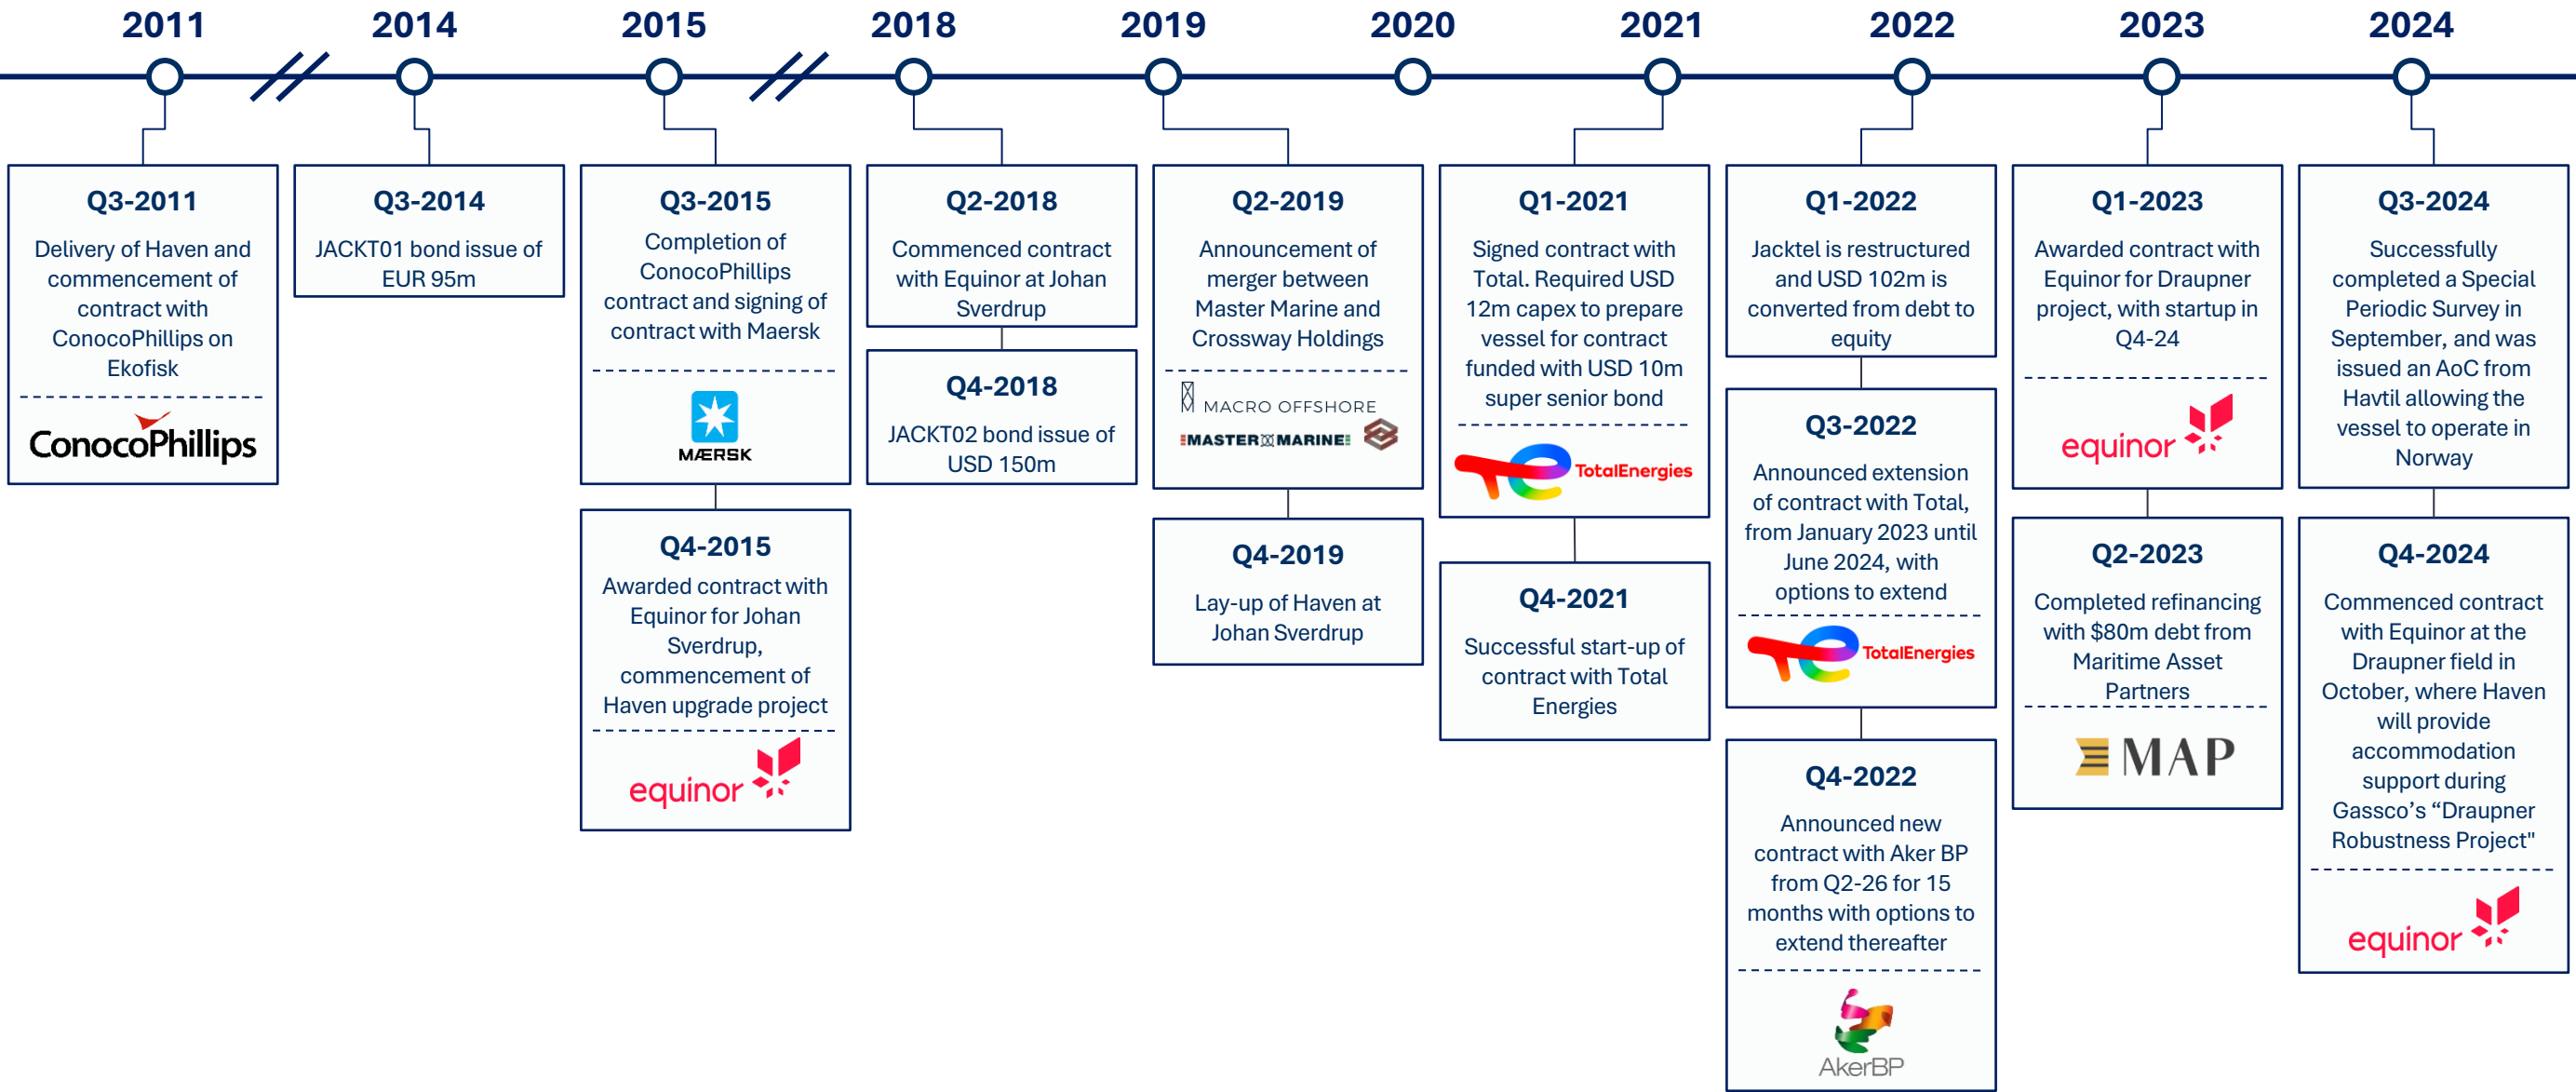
2011 2014 2015 2018 2019 2020 2021 2022 2023 2024

Q3-2011
Delivery of Haven and commencement of contract with ConocoPhillips on Ekofisk
ConocoPhillips

Q3-2014
JACKT01 bond issue of EUR 95m

Q3-2015
Completion of ConocoPhillips contract and signing of contract with Maersk
MÆRSK

Q4-2015
Awarded contract with Equinor for Johan Sverdrup, commencement of Haven upgrade project
equinor

Q2-2018
Commenced contract with Equinor at Johan Sverdrup

Q4-2018
JACKT02 bond issue of USD 150m

Q2-2019
Announcement of merger between Master Marine and Crossway Holdings
MACRO OFFSHORE
MASTER MARINE

Q4-2019
Lay-up of Haven at Johan Sverdrup

Q1-2021
Signed contract with Total. Required USD 12m capex to prepare vessel for contract funded with USD 10m super senior bond
TotalEnergies

Q4-2021
Successful start-up of contract with Total Energies

Q1-2022
Jacktel is restructured and USD 102m is converted from debt to equity

Q3-2022
Announced extension of contract with Total, from January 2023 until June 2024, with options to extend
TotalEnergies

Q4-2022
Announced new contract with Aker BP from Q2-26 for 15 months with options to extend thereafter
AkerBP

Q1-2023
Awarded contract with Equinor for Draupner project, with startup in Q4-24
equinor

Q2-2023
Completed refinancing with $80m debt from Maritime Asset Partners
MAP

Q3-2024
Successfully completed a Special Periodic Survey in September, and was issued an AoC from Havtil allowing the vessel to operate in Norway

Q4-2024
Commenced contract with Equinor at the Draupner field in October, where Haven will provide accommodation support during Gassco's "Draupner Robustness Project"
equinor